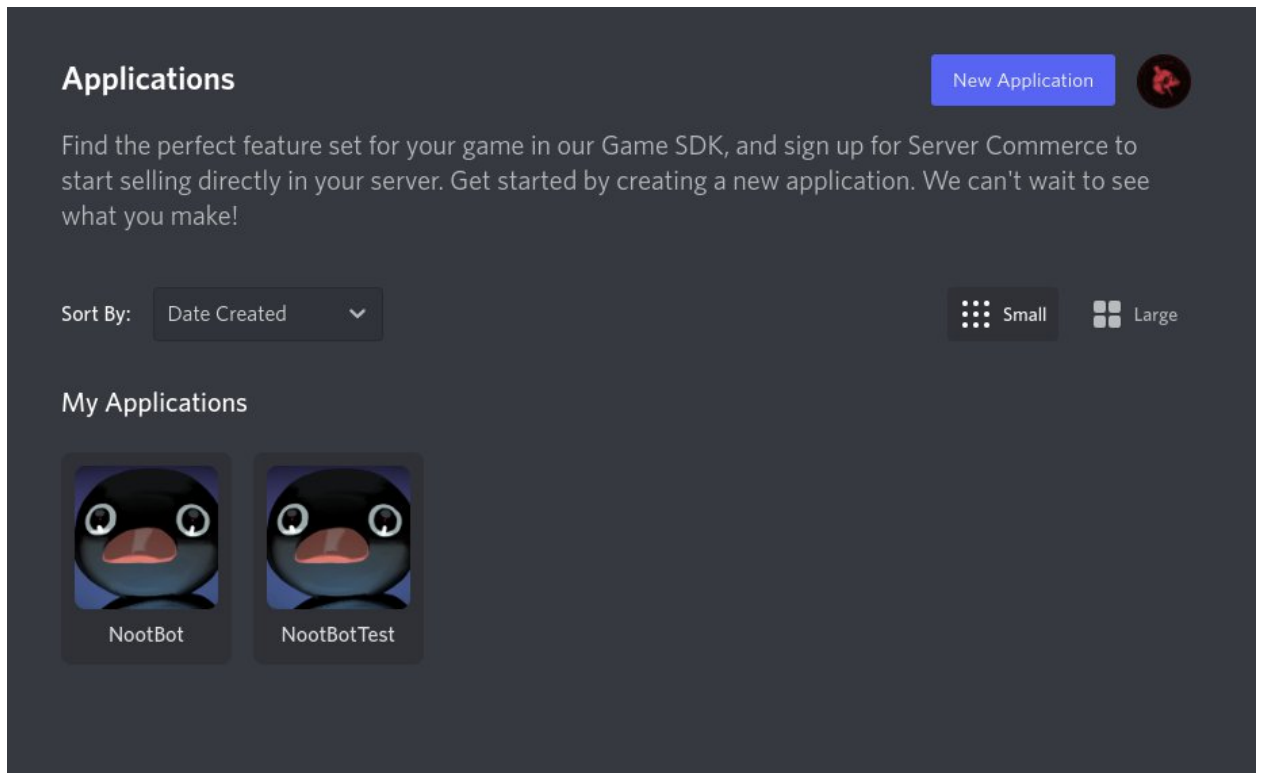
Applications

New Application

Find the perfect feature set for your game in our Game SDK, and sign up for Server Commerce to start selling directly in your server. Get started by creating a new application. We can't wait to see what you make!

Sort By: Date Created

Small

Large

My Applications

NootBot

NootBotTest